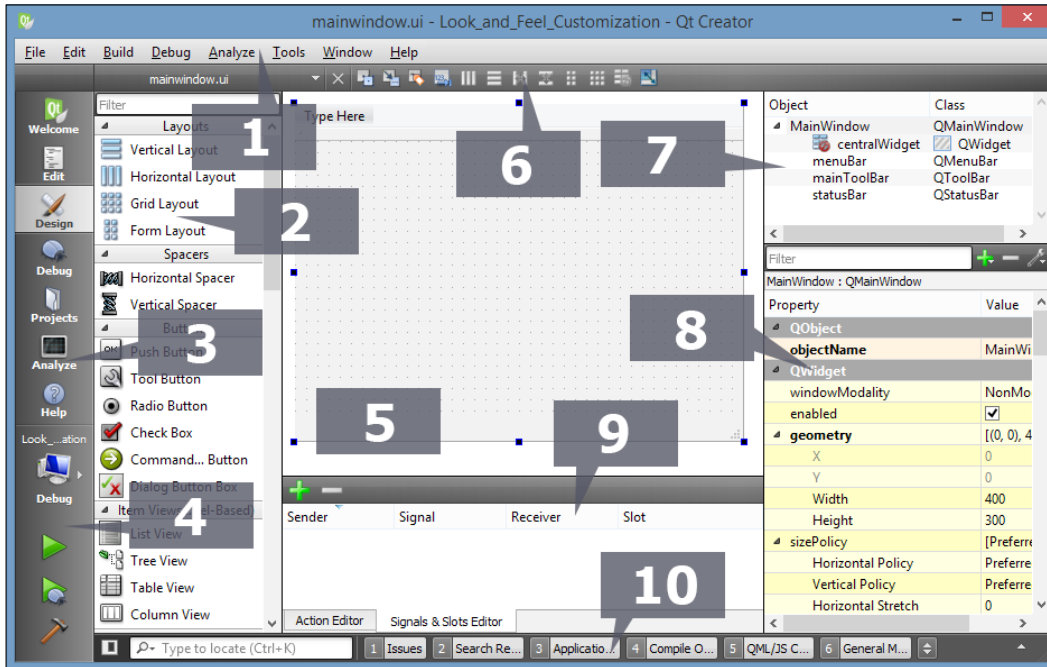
mainwindow.ui - Look_and_Feel_Customization - Qt Creator

File Edit Build Debug Analyze Tools Window Help

mainwindow.ui

Filter

Layouts
Vertical Layout
Horizontal Layout
Grid Layout
Form Layout
Spacers
Horizontal Spacer
Vertical Spacer
Butt
Push Button
Tool Button
Radio Button
Check Box
Command... Button
Dialog Button Box
Item Views (M el-Based)
List View
Tree View
Table View
Column View

Welcome
Edit
Design
Debug
Projects
Analyze
Help
Look_...ation
Debug

Type Here

1
2
3
4
5
6
7
8
9
10

| Object | Class |
|---|---|
| MainWindow | QMainWindow |
| centralWidget | QWidget |
| menuBar | QMenuBar |
| mainToolBar | QToolBar |
| statusBar | QStatusBar |

Filter

MainWindow : QMainWindow

| Property | Value |
|---|---|
| QObject | |
| objectName | MainWi |
| QWidget | |
| windowModality | NonMo |
| enabled | ☑ |
| geometry | [(0, 0), 4 |
| X | 0 |
| Y | 0 |
| Width | 400 |
| Height | 300 |
| sizePolicy | [Preferre |
| Horizontal Policy | Preferre |
| Vertical Policy | Preferre |
| Horizontal Stretch | 0 |

Sender Signal Receiver Slot

Action Editor Signals & Slots Editor

Type to locate (Ctrl+K) 1 Issues 2 Search Re... 3 Applicatio... 4 Compile O... 5 QML/JS C... 6 General M...